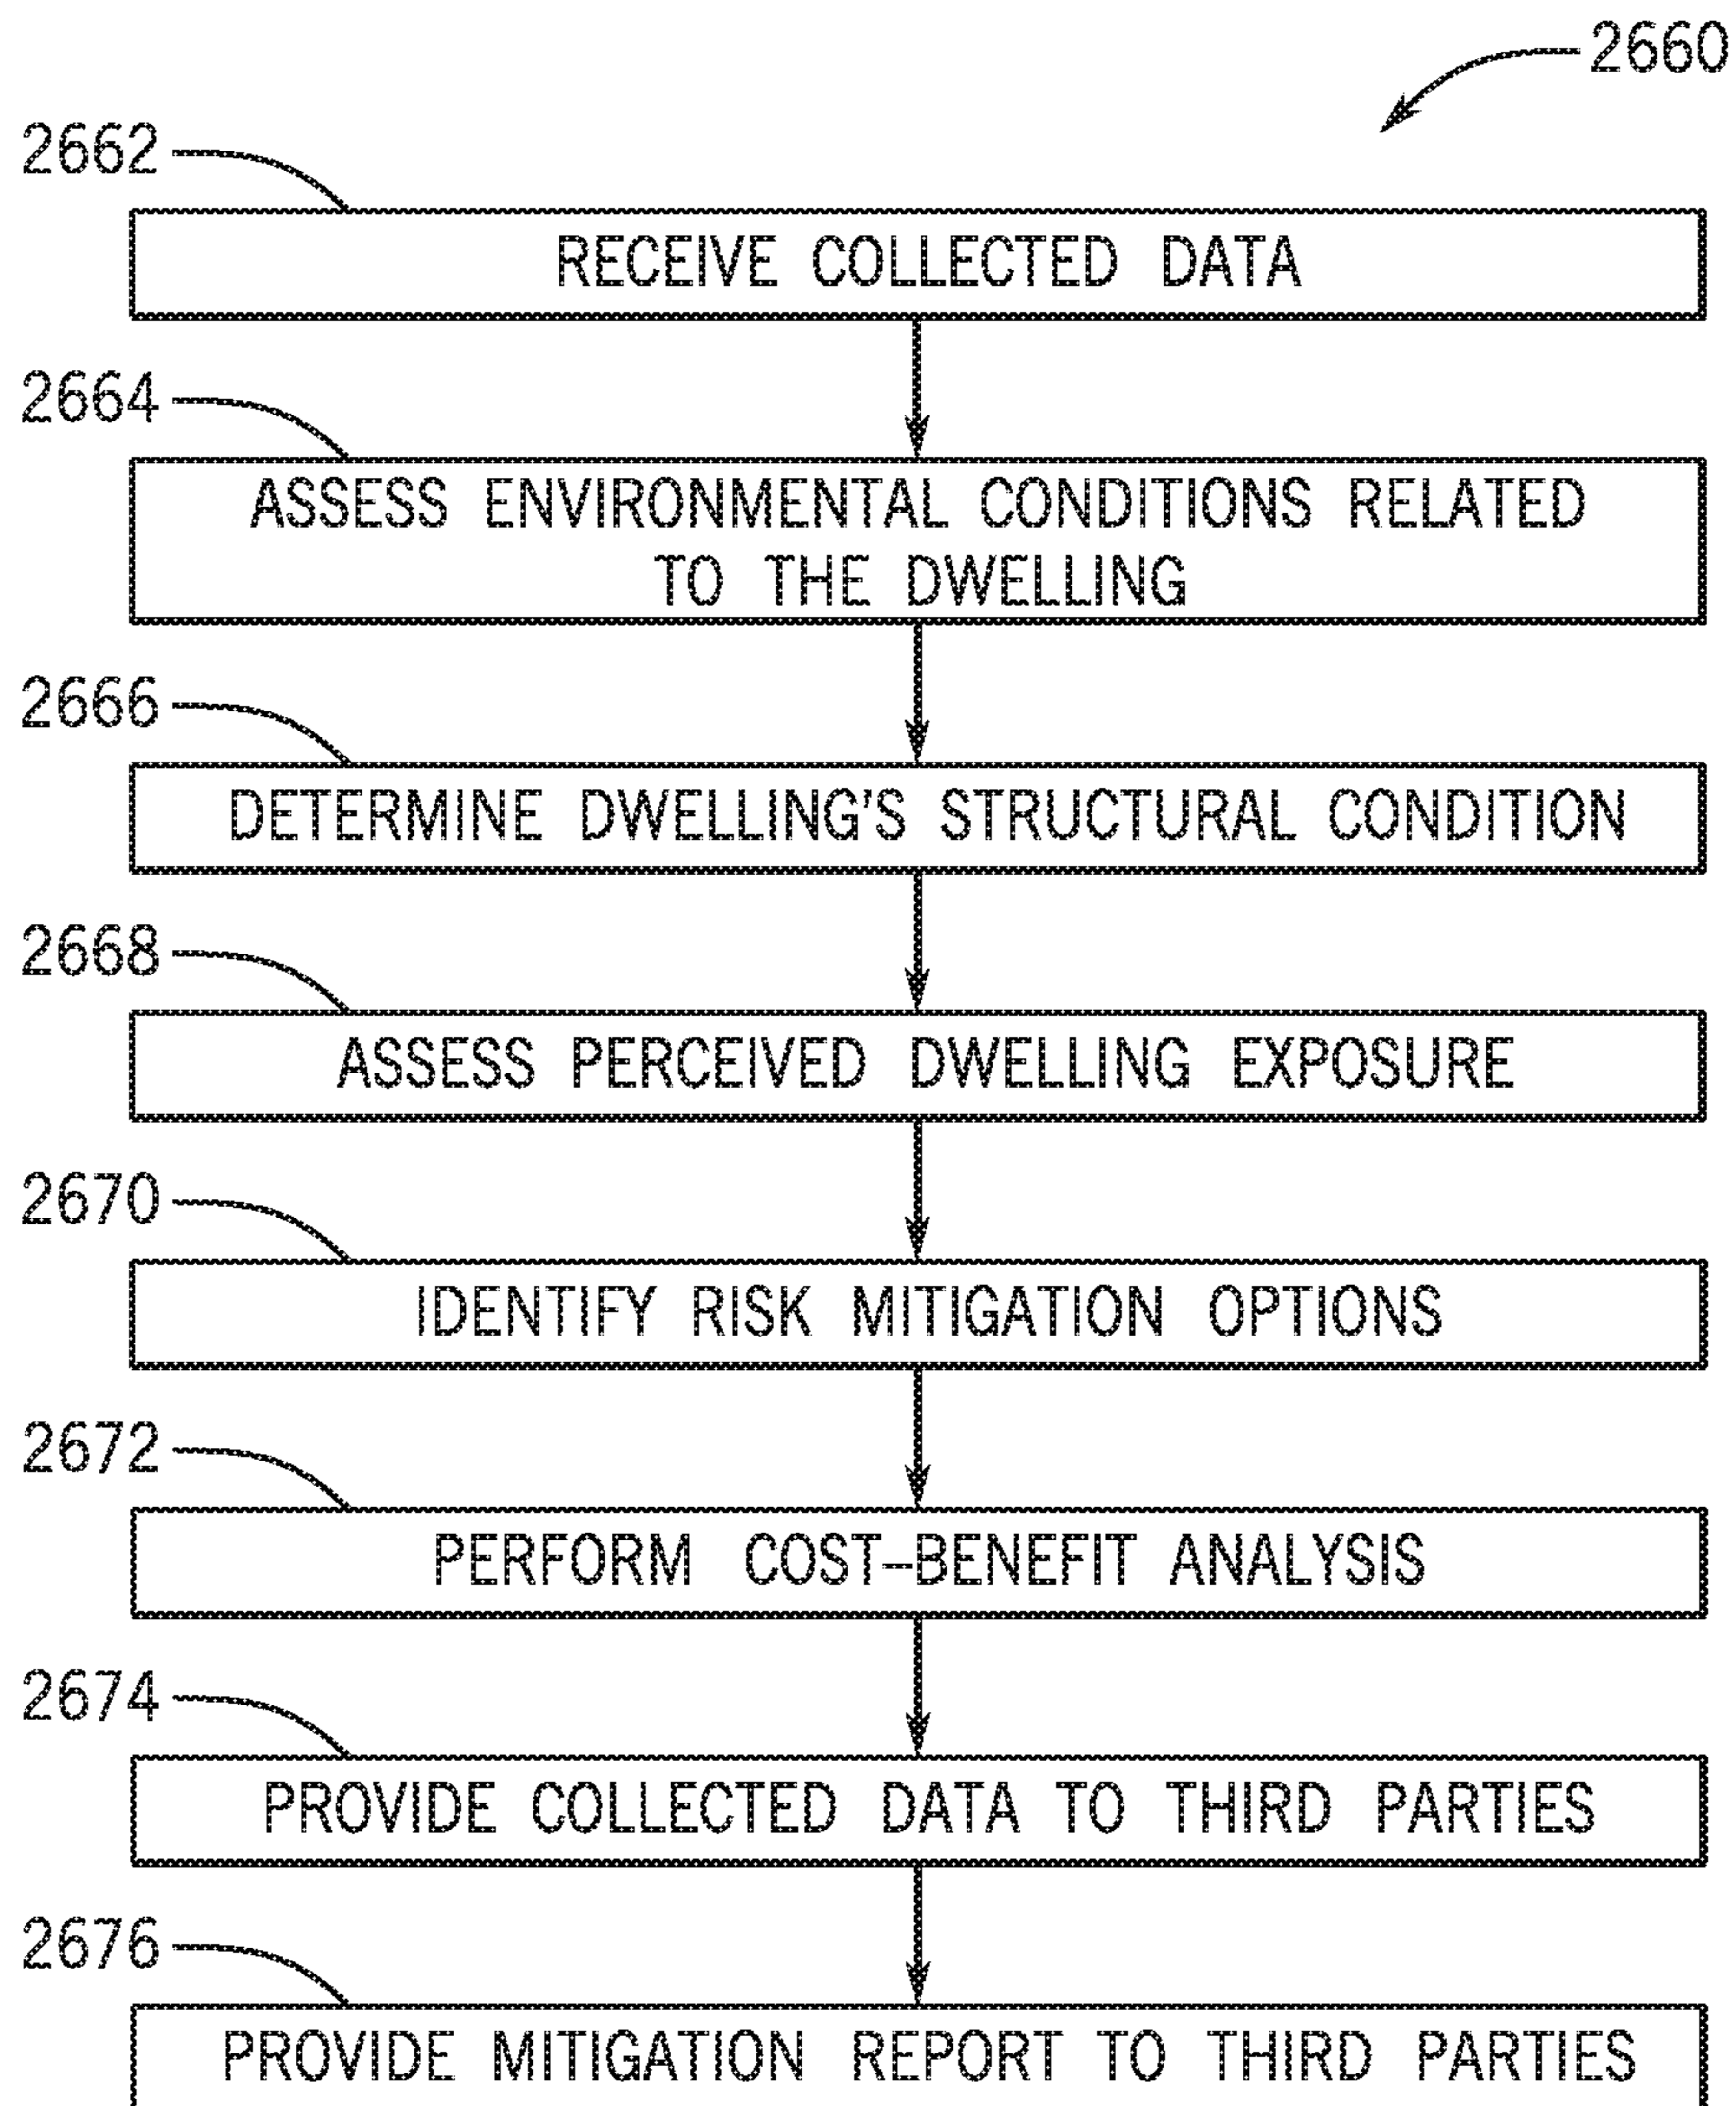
2660

2662

RECEIVE COLLECTED DATA

2664

ASSESS ENVIRONMENTAL CONDITIONS RELATED TO THE DWELLING

2666

DETERMINE DWELLING'S STRUCTURAL CONDITION

2668

ASSESS PERCEIVED DWELLING EXPOSURE

2670

IDENTIFY RISK MITIGATION OPTIONS

2672

PERFORM COST–BENEFIT ANALYSIS

2674

PROVIDE COLLECTED DATA TO THIRD PARTIES

2676

PROVIDE MITIGATION REPORT TO THIRD PARTIES